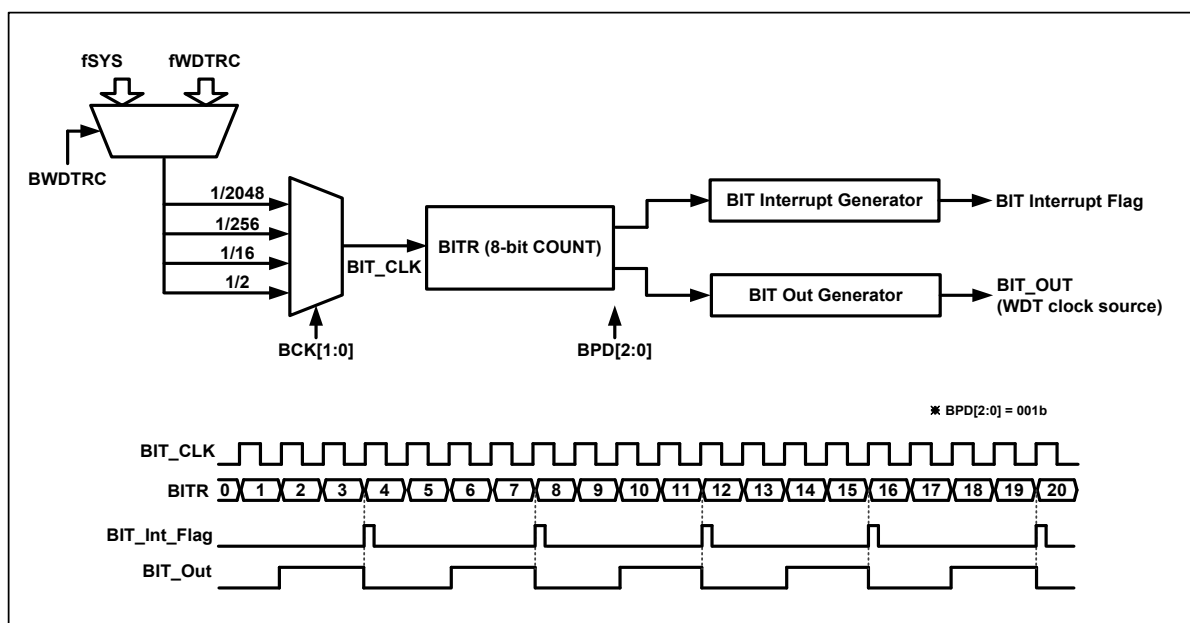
fSYS
fWDTRC
BWDTRC
1/2048
1/256
1/16
1/2
BCK[1:0]
BIT_CLK
BITR (8-bit COUNT)
BPD[2:0]
BIT Interrupt Generator
BIT Interrupt Flag
BIT Out Generator
BIT_OUT
(WDT clock source)

※ BPD[2:0] = 001b

BIT_CLK
BITR 0 1 2 3 4 5 6 7 8 9 10 11 12 13 14 15 16 17 18 19 20
BIT_Int_Flag
BIT_Out